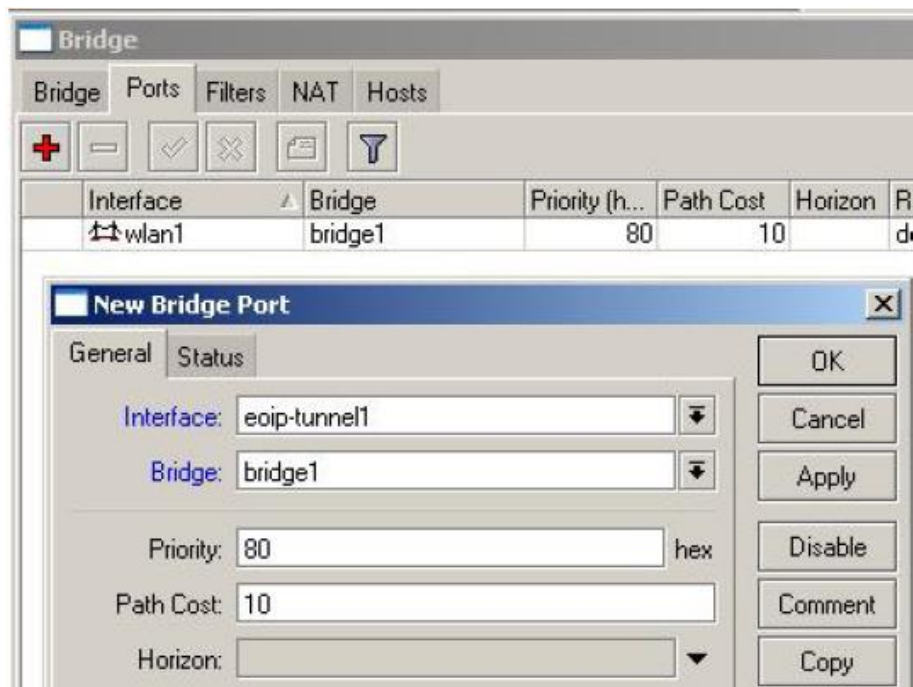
Bridge

Bridge | Ports | Filters | NAT | Hosts

| | Interface | Bridge | Priority (h... | Path Cost | Horizon | R |
|---|---|---|---|---|---|---|
| | wlan1 | bridge1 | 80 | 10 | | de |

New Bridge Port

General | Status

Interface: eoip-tunnel1

Bridge: bridge1

Priority: 80 hex

Path Cost: 10

Horizon:

OK

Cancel

Apply

Disable

Comment

Copy